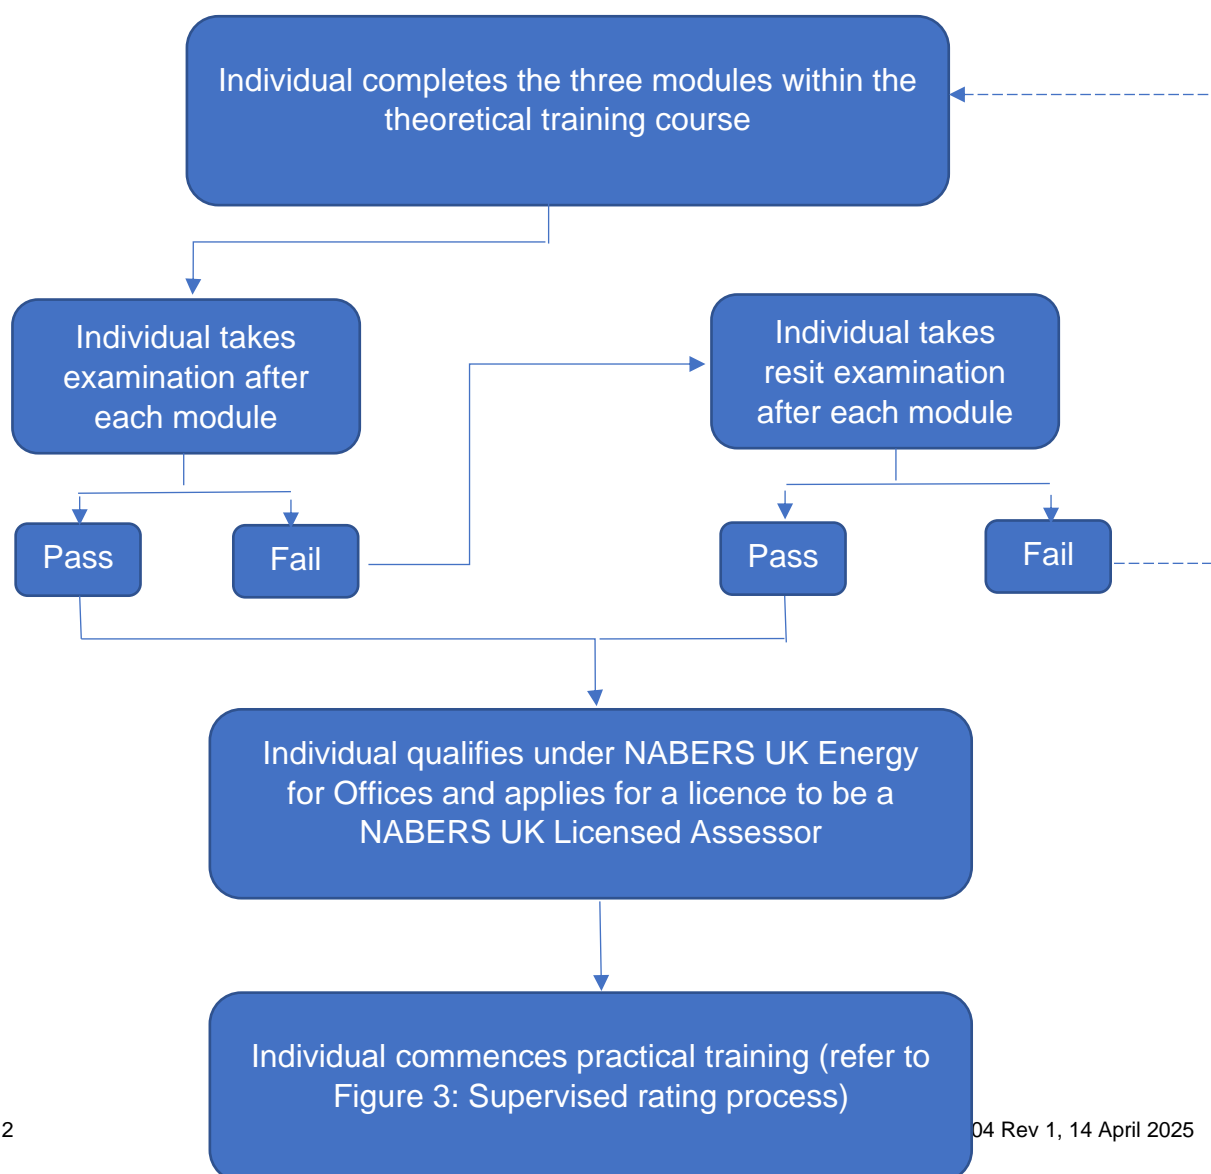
Individual completes the three modules within the theoretical training course

Individual takes examination after each module

Individual takes resit examination after each module

Pass

Fail

Pass

Fail

Individual qualifies under NABERS UK Energy for Offices and applies for a licence to be a NABERS UK Licensed Assessor

Individual commences practical training (refer to Figure 3: Supervised rating process)

2

04 Rev 1, 14 April 2025